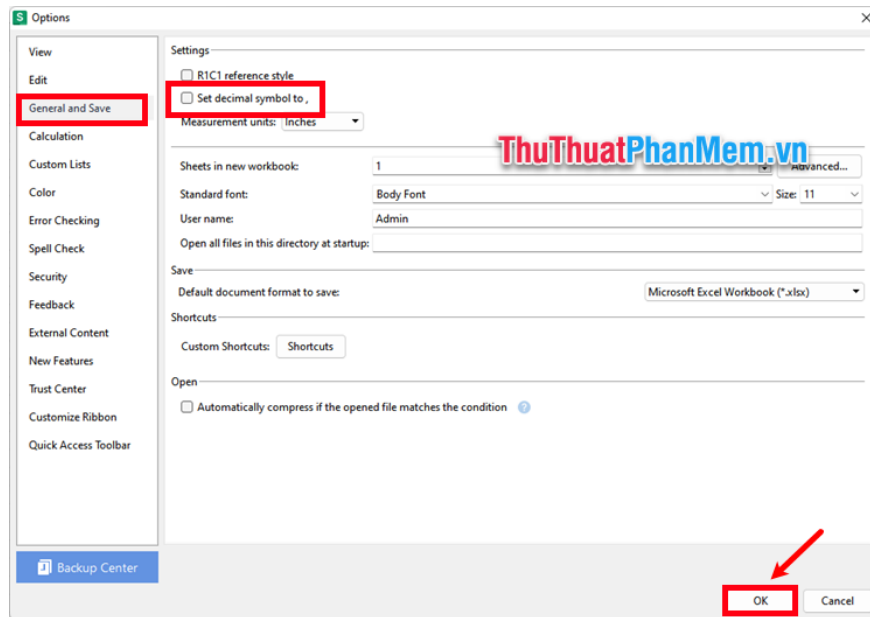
S Options

View
Edit
General and Save
Calculation
Custom Lists
Color
Error Checking
Spell Check
Security
Feedback
External Content
New Features
Trust Center
Customize Ribbon
Quick Access Toolbar

Backup Center

Settings

R1C1 reference style

Set decimal symbol to ,

Measurement units: Inches

ThuThuatPhanMem.vn

Sheets in new workbook: 1 Advanced...

Standard font: Body Font Size: 11

User name: Admin

Open all files in this directory at startup:

Save

Default document format to save: Microsoft Excel Workbook (*.xlsx)

Shortcuts

Custom Shortcuts: Shortcuts

Open

Automatically compress if the opened file matches the condition

OK Cancel